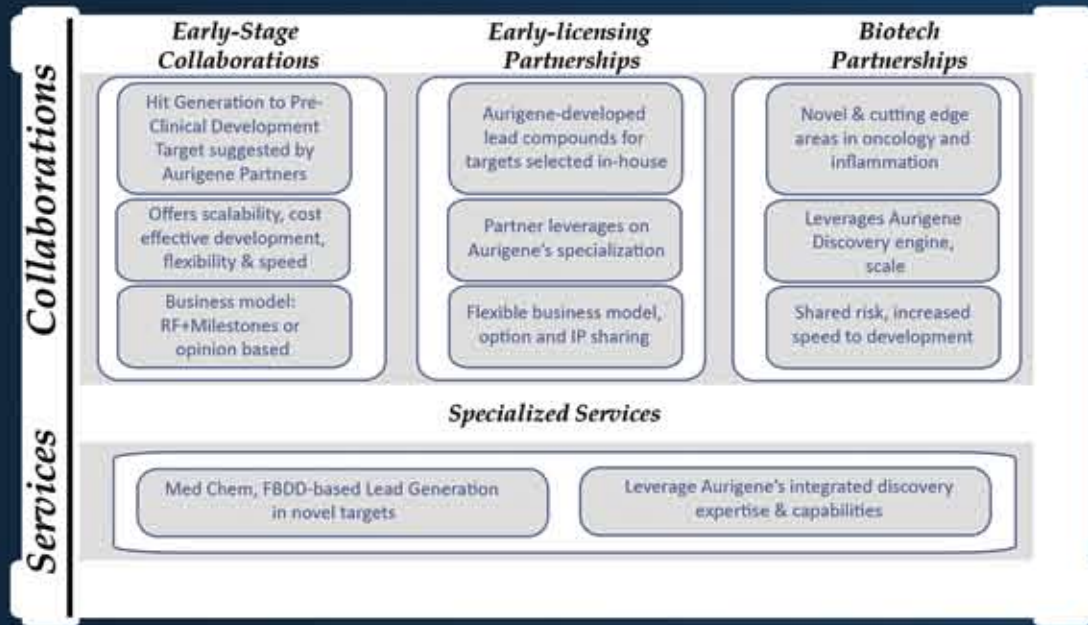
Collaborations

Early-Stage Collaborations

Hit Generation to Pre-Clinical Development Target suggested by Aurigene Partners

Offers scalability, cost effective development, flexibility & speed

Business model: RF+Milestones or opinion based

Early-licensing Partnerships

Aurigene-developed lead compounds for targets selected in-house

Partner leverages on Aurigene's specialization

Flexible business model, option and IP sharing

Biotech Partnerships

Novel & cutting edge areas in oncology and inflammation

Leverages Aurigene Discovery engine, scale

Shared risk, increased speed to development

Services

Specialized Services

Med Chem, FBDD-based Lead Generation in novel targets

Leverage Aurigene's integrated discovery expertise & capabilities